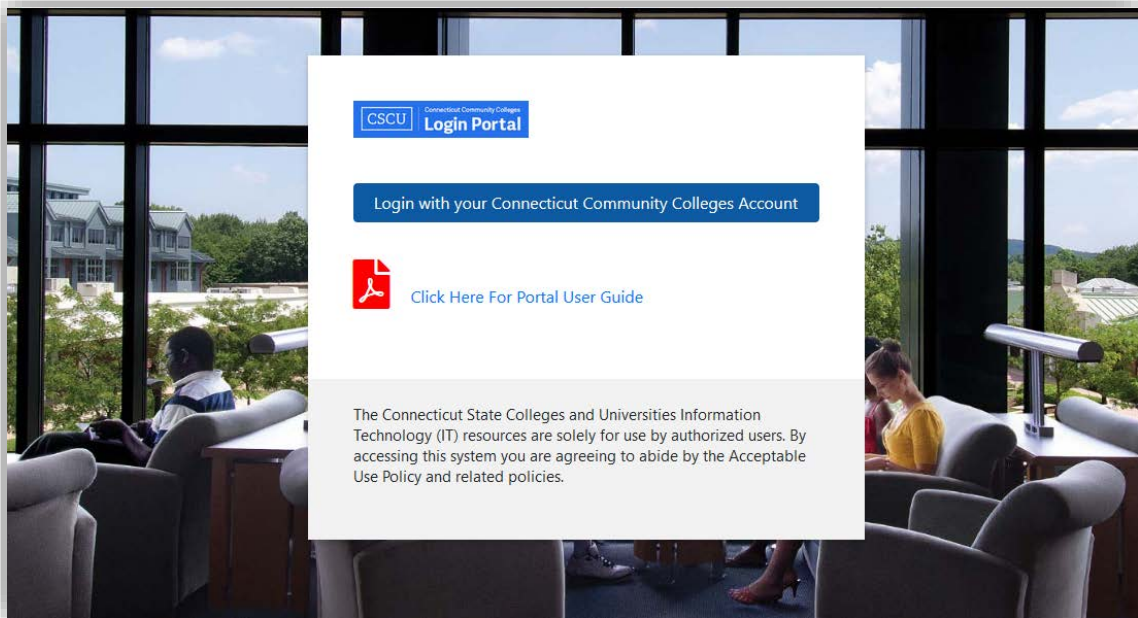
CSCU Connecticut Community Colleges Login Portal

Login with your Connecticut Community Colleges Account

Click Here For Portal User Guide

The Connecticut State Colleges and Universities Information Technology (IT) resources are solely for use by authorized users. By accessing this system you are agreeing to abide by the Acceptable Use Policy and related policies.